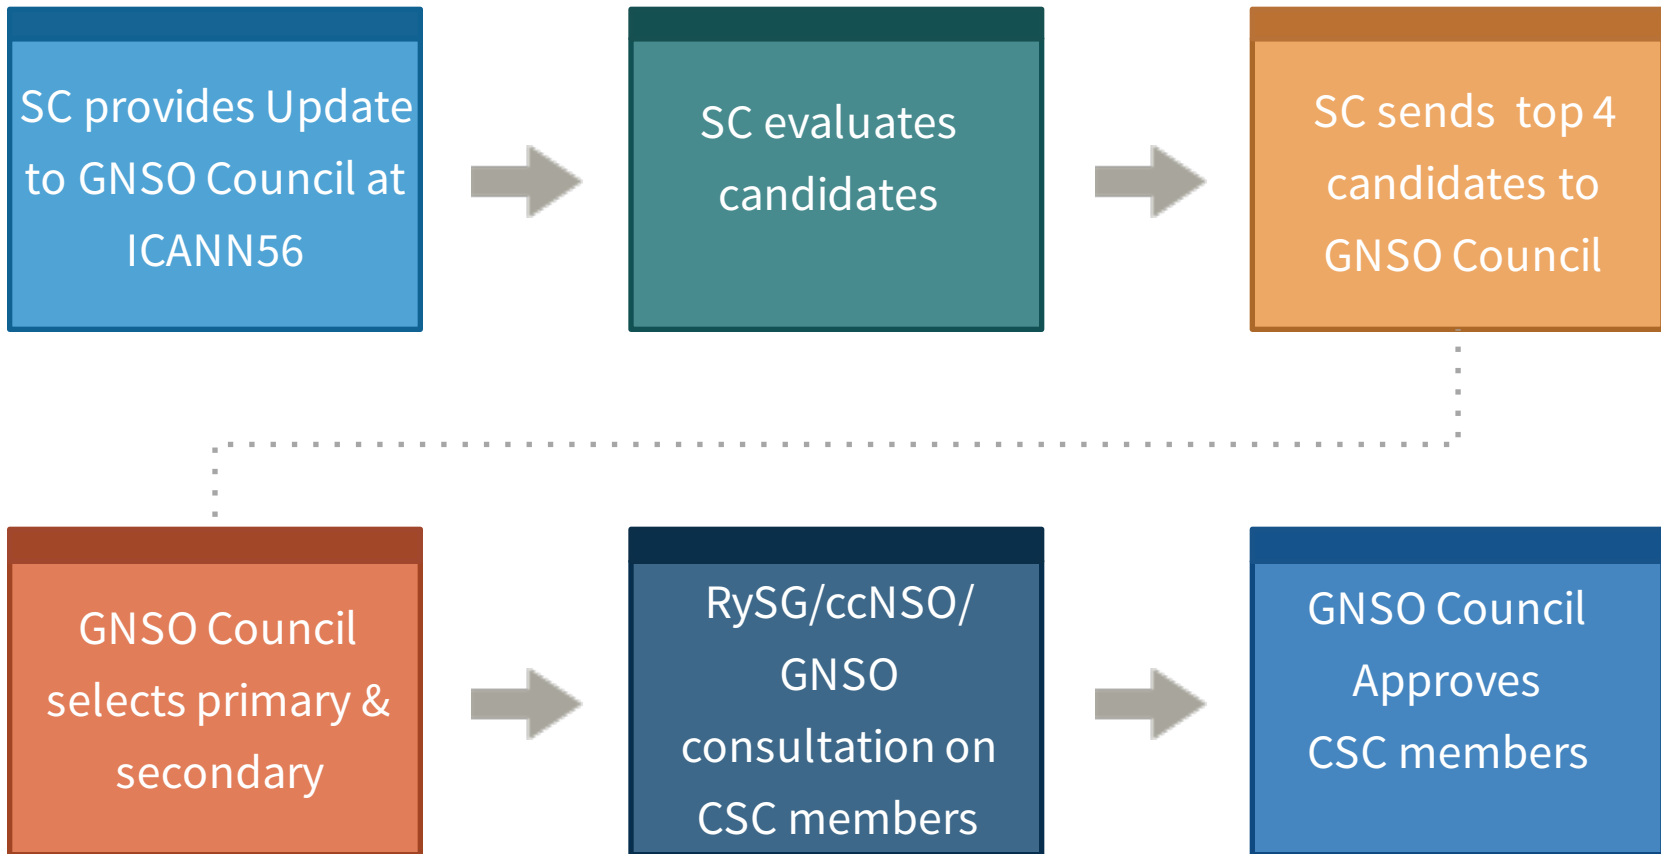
SC provides Update to GNSO Council at ICANN56

SC evaluates candidates

SC sends top 4 candidates to GNSO Council

GNSO Council selects primary & secondary

RySG/ccNSO/ GNSO consultation on CSC members

GNSO Council Approves CSC members